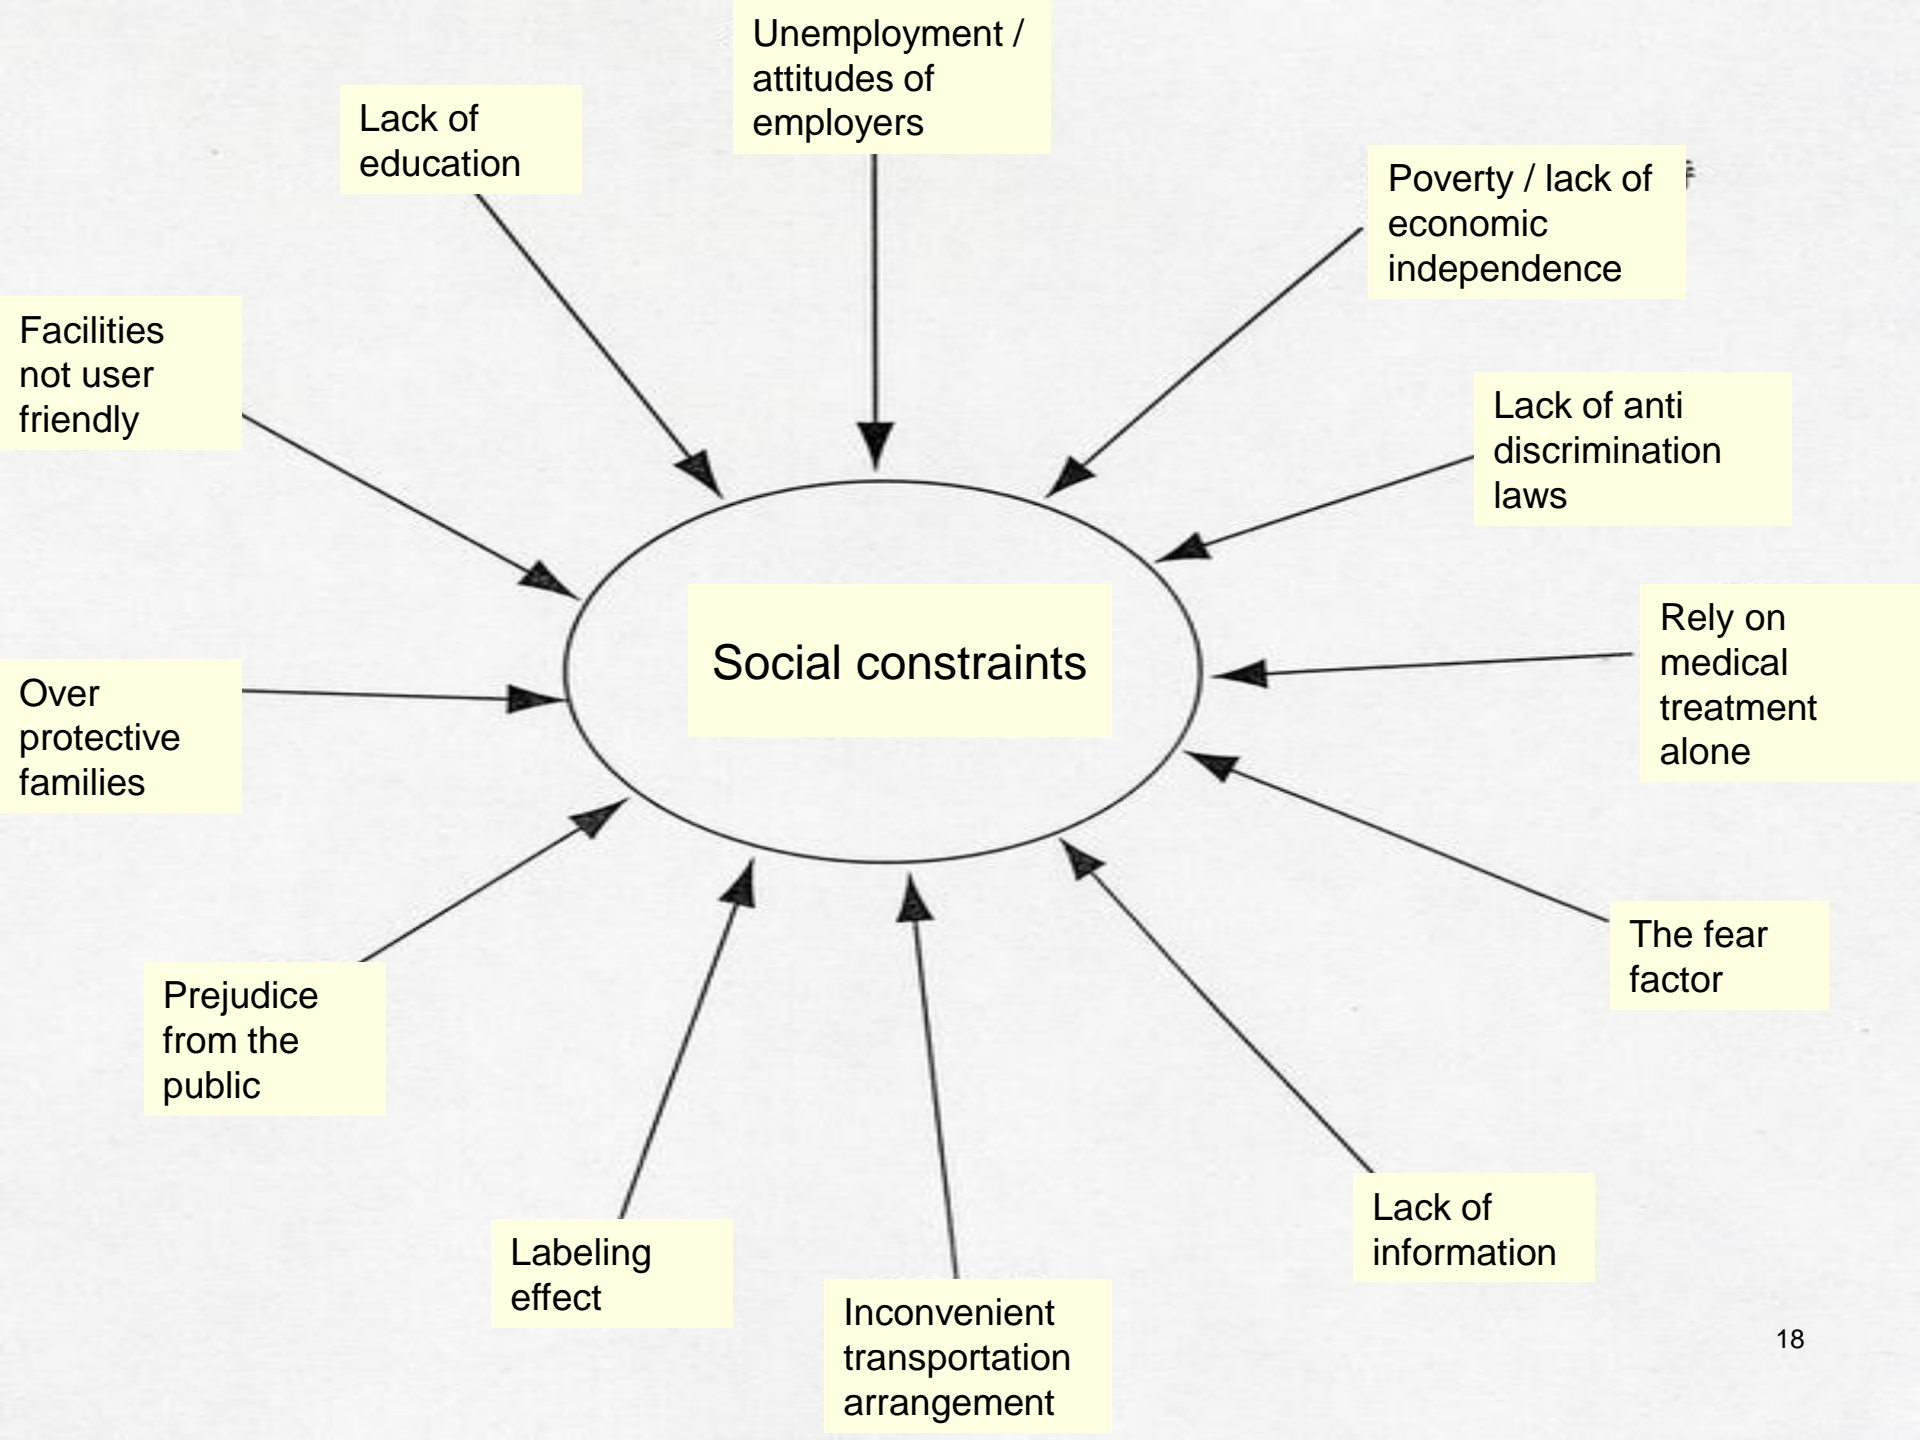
Unemployment / attitudes of employers

Lack of education

Poverty / lack of economic independence

Facilities not user friendly

Lack of anti discrimination laws

Social constraints

Rely on medical treatment alone

Over protective families

The fear factor

Prejudice from the public

Labeling effect

Lack of information

Inconvenient transportation arrangement

18